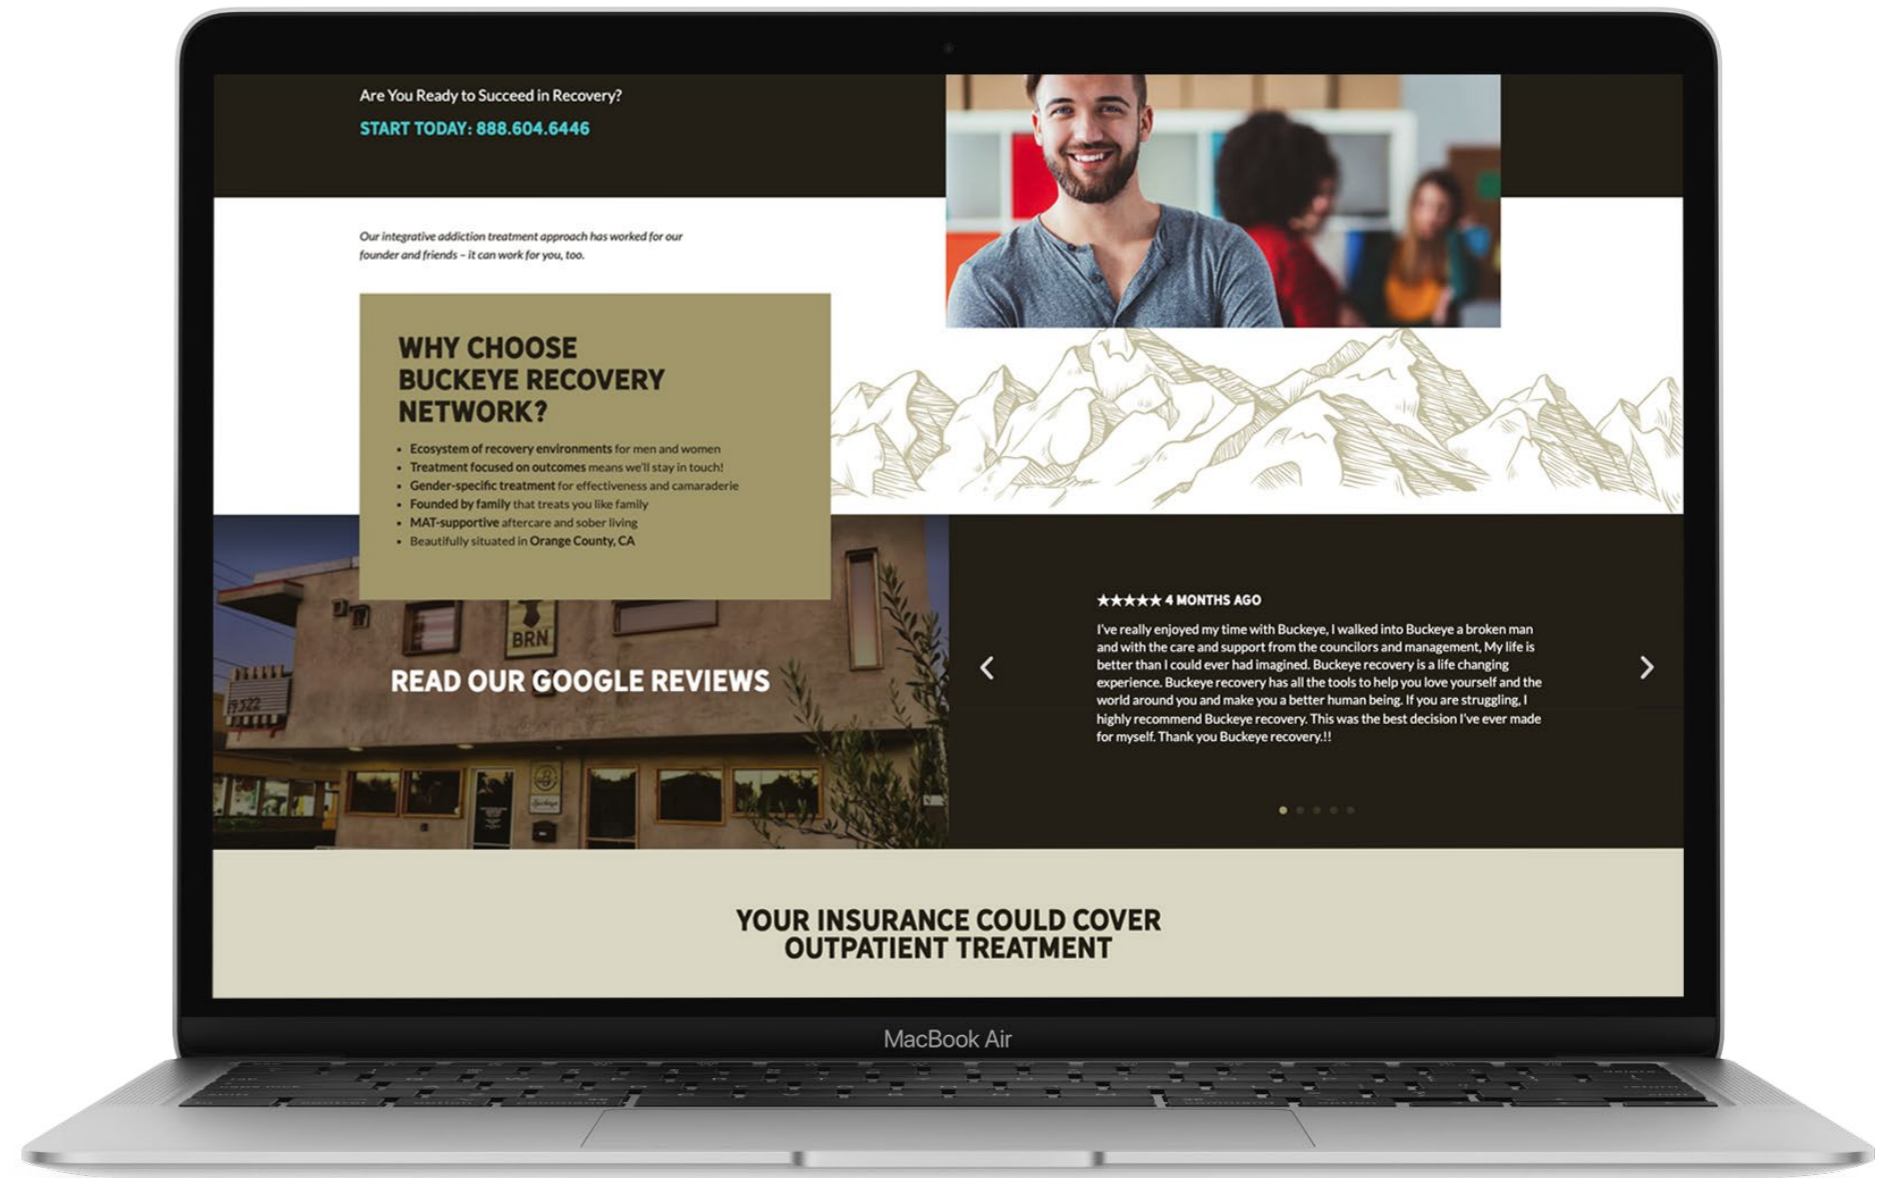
Are You Ready to Succeed in Recovery?

START TODAY: 888.604.6446

Our integrative addiction treatment approach has worked for our founder and friends – it can work for you, too.

WHY CHOOSE BUCKEYE RECOVERY NETWORK?

- Ecosystem of recovery environments for men and women
- Treatment focused on outcomes means we'll stay in touch!
- Gender-specific treatment for effectiveness and camaraderie
- Founded by family that treats you like family
- MAT-supportive aftercare and sober living
- Beautifully situated in Orange County, CA

BRN

READ OUR GOOGLE REVIEWS

★★★★★ 4 MONTHS AGO

I've really enjoyed my time with Buckeye, I walked into Buckeye a broken man and with the care and support from the councilors and management, My life is better than I could ever had imagined. Buckeye recovery is a life changing experience. Buckeye recovery has all the tools to help you love yourself and the world around you and make you a better human being. If you are struggling, I highly recommend Buckeye recovery. This was the best decision I've ever made for myself. Thank you Buckeye recovery.!!

YOUR INSURANCE COULD COVER OUTPATIENT TREATMENT

MacBook Air